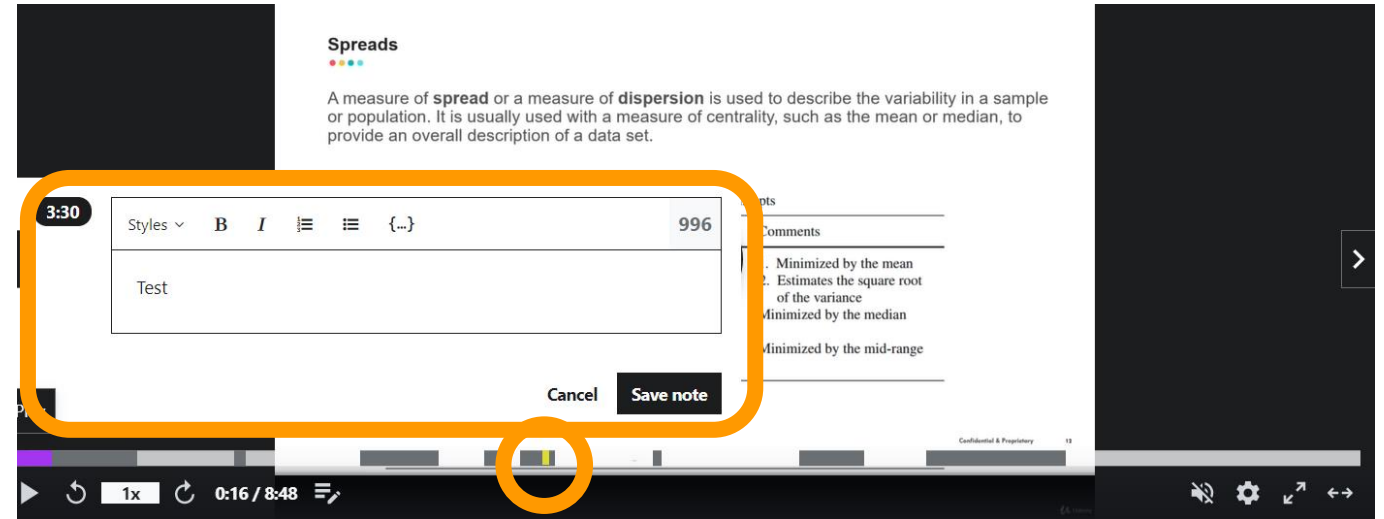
Spreads

A measure of **spread** or a measure of **dispersion** is used to describe the variability in a sample or population. It is usually used with a measure of centrality, such as the mean or median, to provide an overall description of a data set.

3:30

Styles B I {...} 996

Test

Cancel Save note

pts

Comments

. Minimized by the mean
2. Estimates the square root of the variance
Minimized by the median

Minimized by the mid-range

Confidential & Proprietary 13

1x 0:16 / 8:48